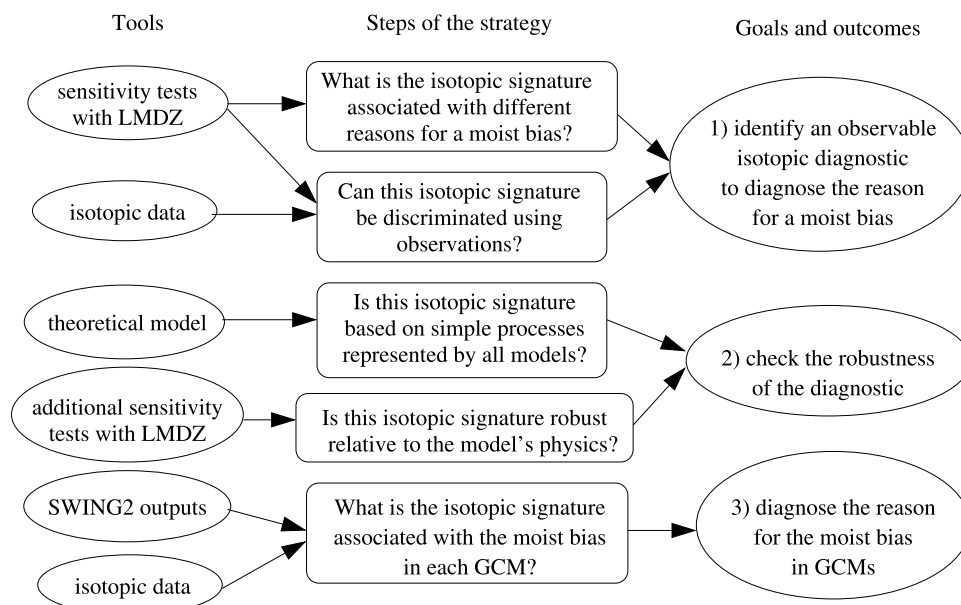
Tools

Steps of the strategy

Goals and outcomes

sensitivity tests with LMDZ

isotopic data

What is the isotopic signature associated with different reasons for a moist bias?

Can this isotopic signature be discriminated using observations?

1) identify an observable isotopic diagnostic to diagnose the reason for a moist bias

theoretical model

additional sensitivity tests with LMDZ

Is this isotopic signature based on simple processes represented by all models?

Is this isotopic signature robust relative to the model's physics?

2) check the robustness of the diagnostic

SWING2 outputs

isotopic data

What is the isotopic signature associated with the moist bias in each GCM?

3) diagnose the reason for the moist bias in GCMs